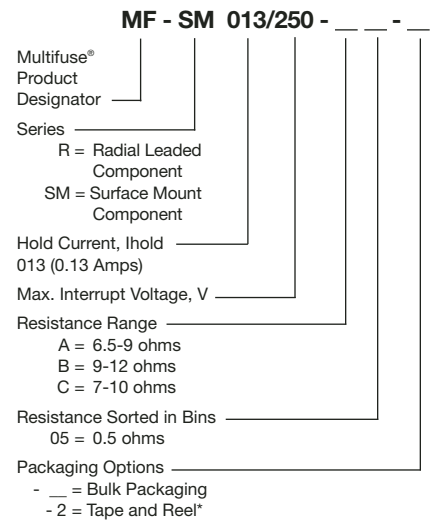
MF - SM 013/250 - __ __ - __

Multifuse® Product Designator

Series
R = Radial Leaded Component
SM = Surface Mount Component

Hold Current, Ihold
013 (0.13 Amps)

Max. Interrupt Voltage, V

Resistance Range
A = 6.5-9 ohms
B = 9-12 ohms
C = 7-10 ohms

Resistance Sorted in Bins
05 = 0.5 ohms

Packaging Options
- __ = Bulk Packaging
- 2 = Tape and Reel*